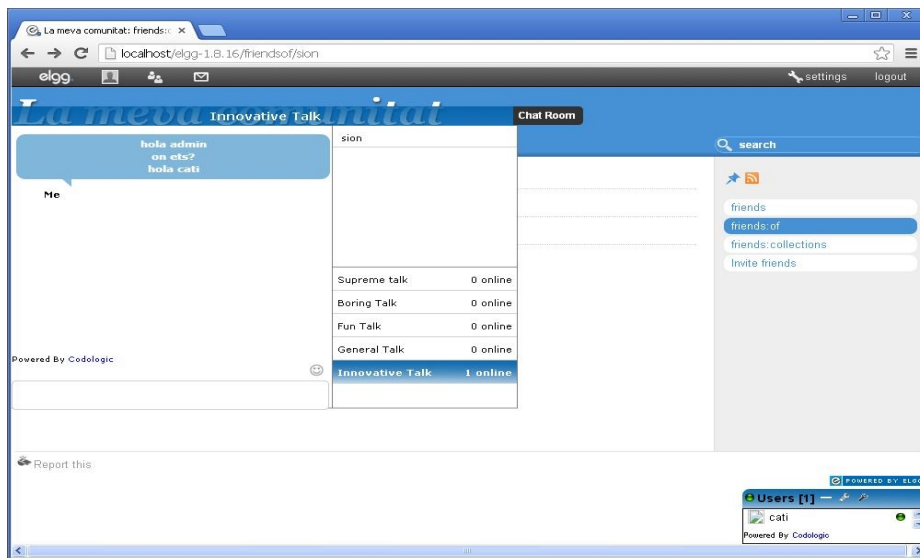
La meva comunitat: friends: ×

localhost/elgg-1.8.16/friendsof/sion

elgg

settings logout

La meva comunitat

Innovative Talk

Chat Room

hola admin
on ets?
hola cati

Me

sion

Q search

friends
friends:of
friends:collections
Invite friends

| Supreme talk | 0 online |
|---|---|
| Boring Talk | 0 online |
| Fun Talk | 0 online |
| General Talk | 0 online |
| Innovative Talk | 1 online |

Powered By Codologic

Report this

POWERED BY ELG

Users [1]

cati

Powered By Codologic